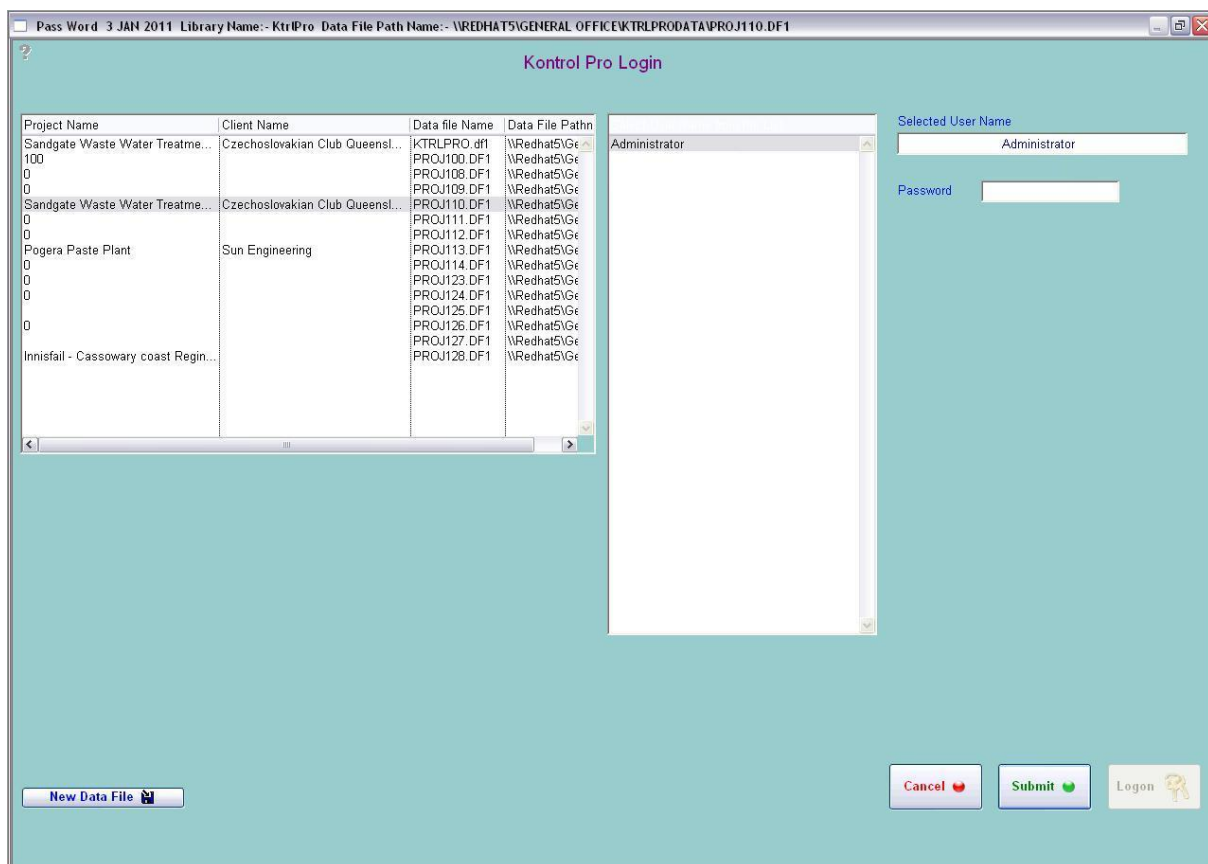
Pass Word 3 JAN 2011 Library Name:- KtrlPro Data File Path Name:- \\REDHAT5\GENERAL OFFICE\KTRLPRODATA\PROJ110.DF1

?

Kontrol Pro Login

| Project Name | Client Name | Data file Name | Data File Pathn |
|---|---|---|---|
| Sandgate Waste Water Treatme... | Czechoslovakian Club Queensl... | KTRLPRO.df1 | \\Redhat5\Ge |
| 100 | | PROJ100.DF1 | \\Redhat5\Ge |
| 0 | | PROJ108.DF1 | \\Redhat5\Ge |
| 0 | | PROJ109.DF1 | \\Redhat5\Ge |
| Sandgate Waste Water Treatme... | Czechoslovakian Club Queensl... | PROJ110.DF1 | \\Redhat5\Ge |
| 0 | | PROJ111.DF1 | \\Redhat5\Ge |
| 0 | | PROJ112.DF1 | \\Redhat5\Ge |
| Pogera Paste Plant | Sun Engineering | PROJ113.DF1 | \\Redhat5\Ge |
| 0 | | PROJ114.DF1 | \\Redhat5\Ge |
| 0 | | PROJ123.DF1 | \\Redhat5\Ge |
| 0 | | PROJ124.DF1 | \\Redhat5\Ge |
| | | PROJ125.DF1 | \\Redhat5\Ge |
| 0 | | PROJ126.DF1 | \\Redhat5\Ge |
| | | PROJ127.DF1 | \\Redhat5\Ge |
| Innisfail - Cassowary coast Regin... | | PROJ128.DF1 | \\Redhat5\Ge |

Administrator

Selected User Name

Administrator

Password

New Data File

Cancel

Submit

Logon